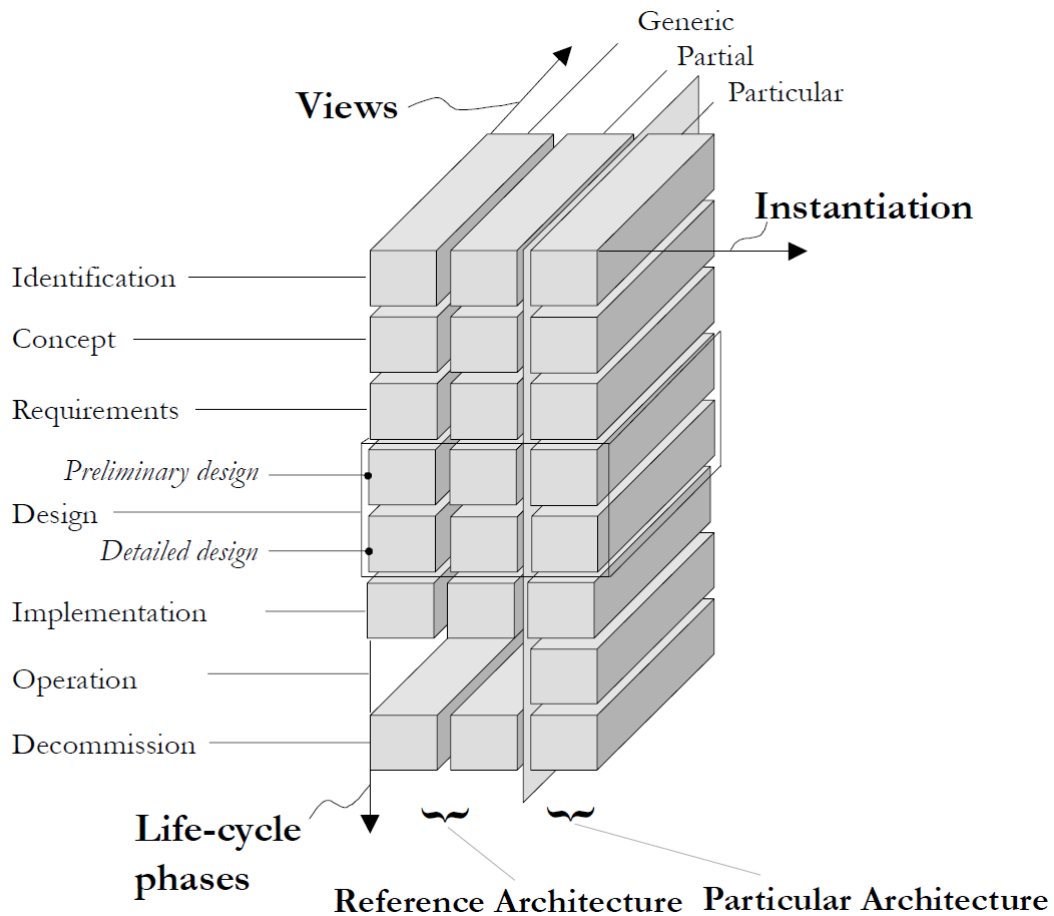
Generic
Partial
Particular
Views
Instantiation
Identification
Concept
Requirements
*Preliminary design*
Design
*Detailed design*
Implementation
Operation
Decommission
Life-cycle phases
Reference Architecture
Particular Architecture